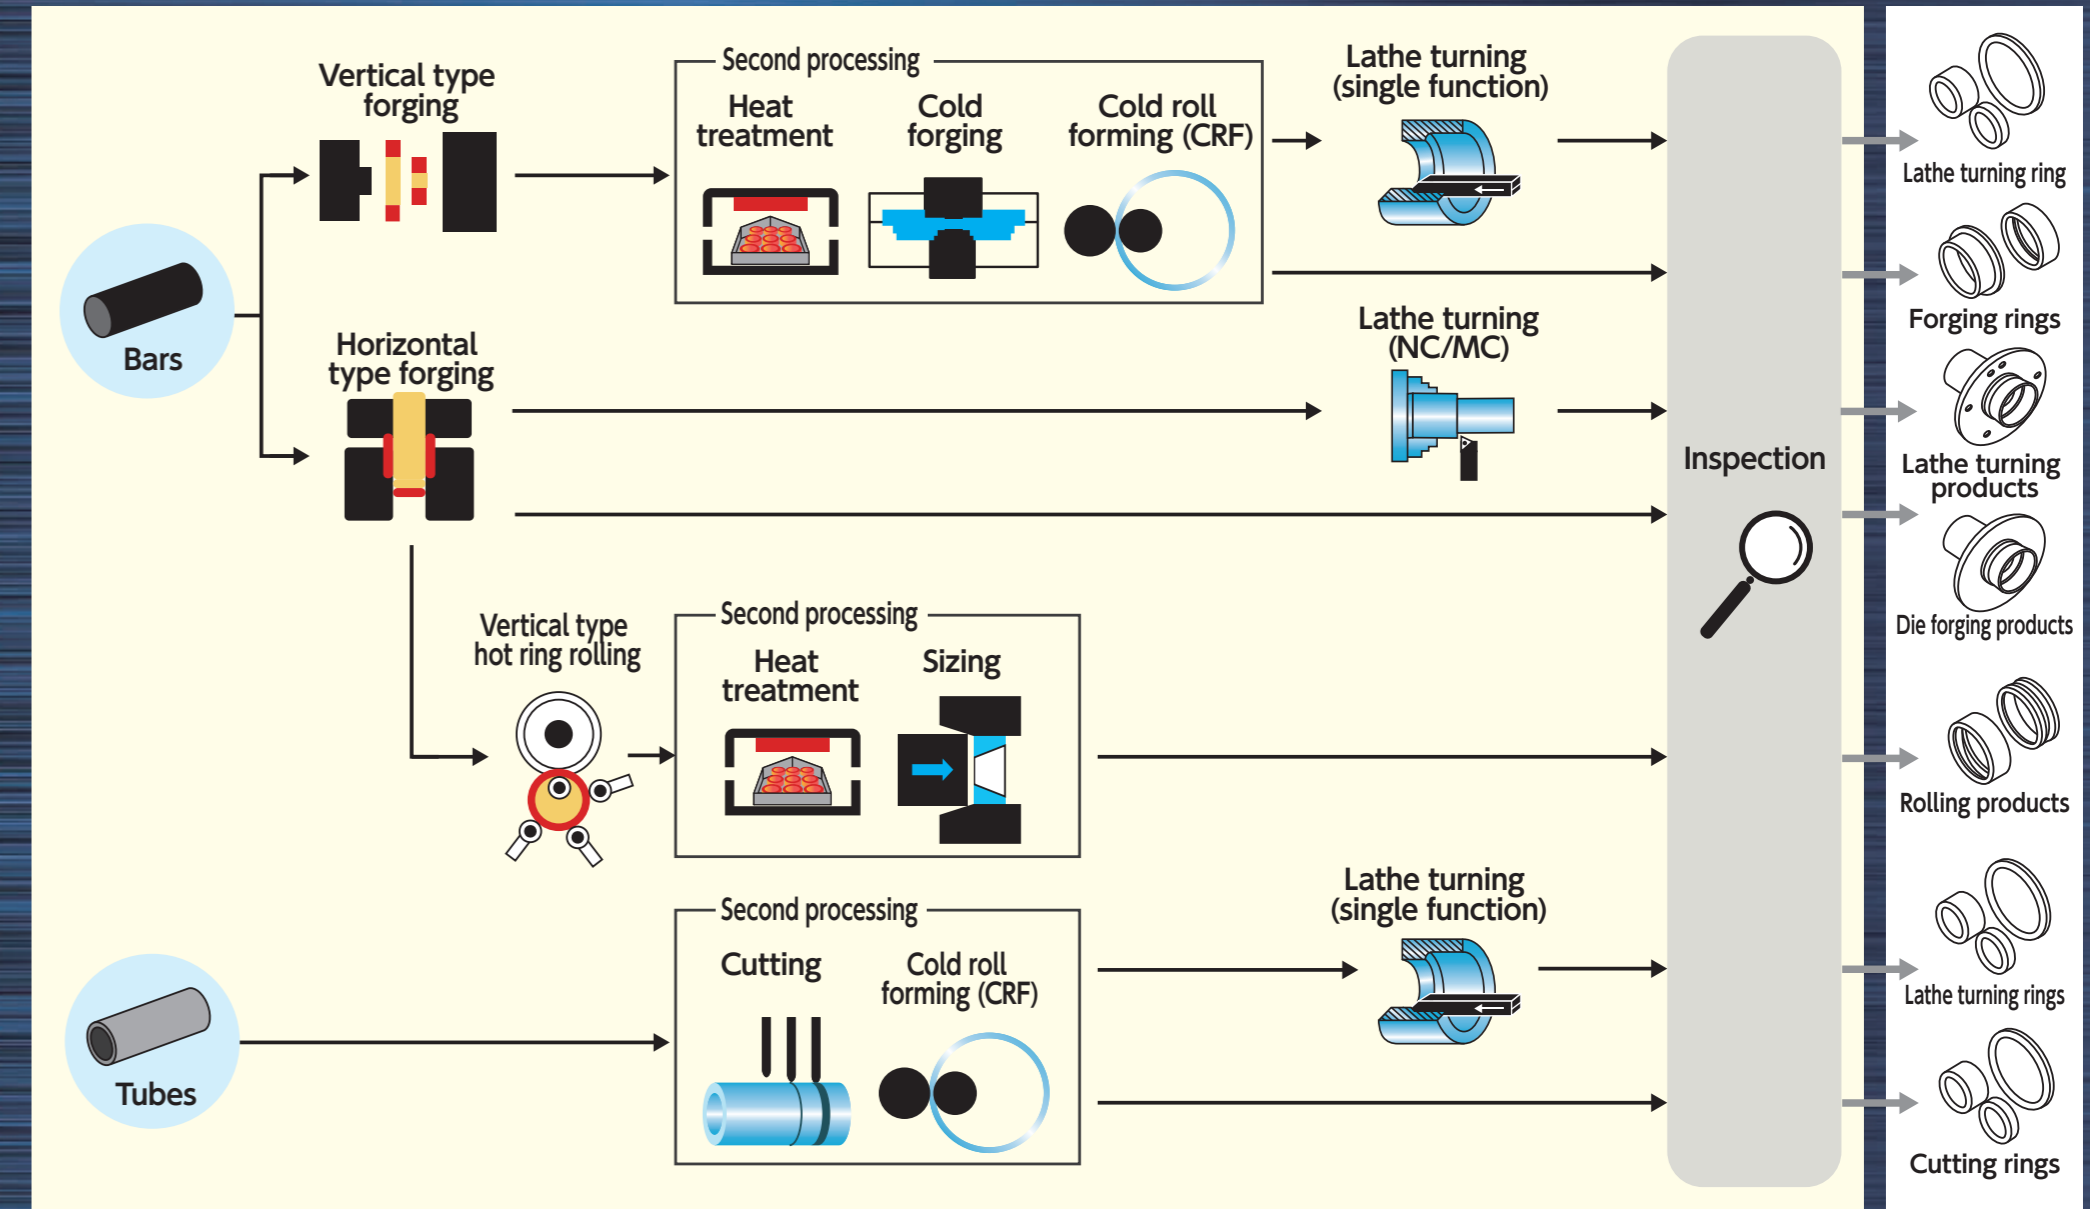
Vertical type forging

Second processing

Heat treatment

Cold forging

Cold roll forming (CRF)

Lathe turning (single function)

Bars

Horizontal type forging

Lathe turning (NC/MC)

Inspection

Vertical type hot ring rolling

Second processing

Heat treatment

Sizing

Second processing

Cutting

Cold roll forming (CRF)

Lathe turning (single function)

Tubes

Lathe turning ring

Forging rings

Lathe turning products

Die forging products

Rolling products

Lathe turning rings

Cutting rings